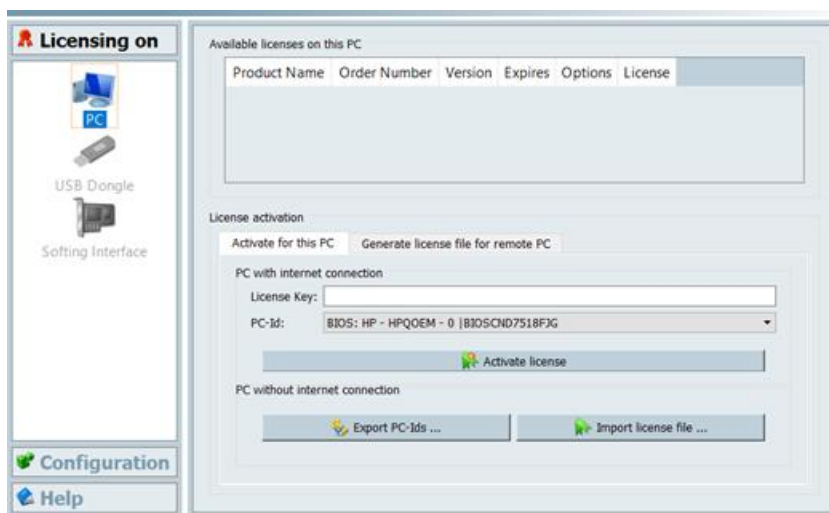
Licensing on

PC

USB Dongle

Softing Interface

Configuration

Help

Available licenses on this PC

| Product Name | Order Number | Version | Expires | Options | License |
|---|---|---|---|---|---|

License activation

Activate for this PC | Generate license file for remote PC

PC with internet connection

License Key:

PC-Id: BIOS: HP - HPQOEM - 0 |BIOSCND7518FJG

Activate license

PC without internet connection

Export PC-Ids ...

Import license file ...